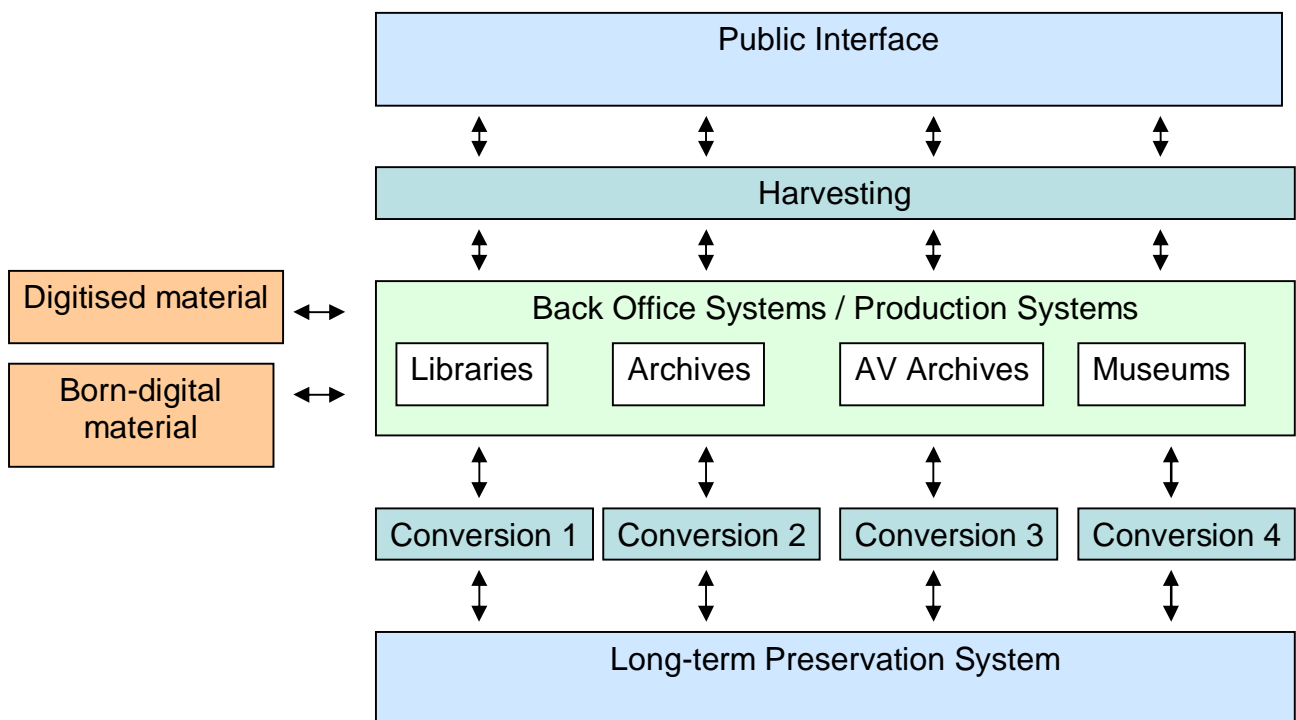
Public Interface

Harvesting

Digitised material

Born-digital material

Back Office Systems / Production Systems

Libraries

Archives

AV Archives

Museums

Conversion 1

Conversion 2

Conversion 3

Conversion 4

Long-term Preservation System